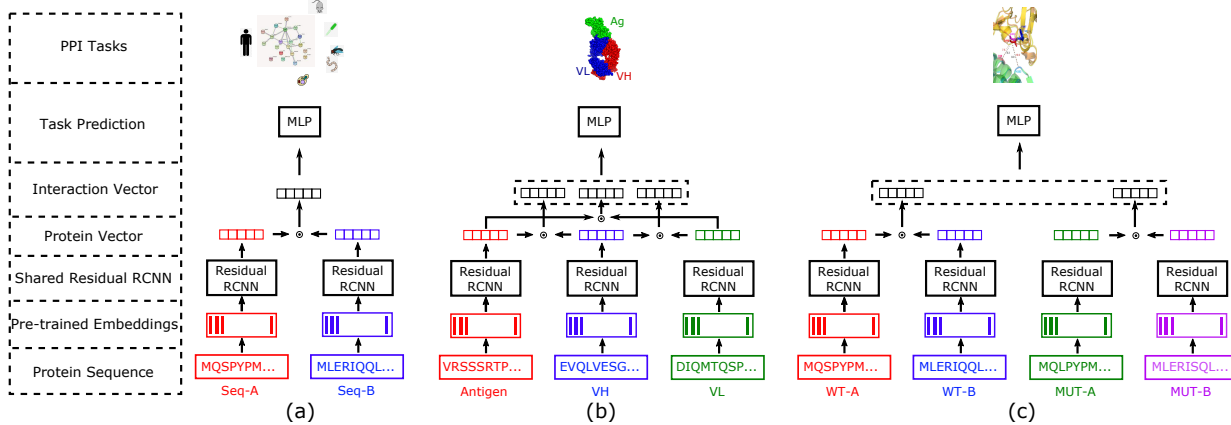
PPI Tasks

Task Prediction

Interaction Vector

Protein Vector

Shared Residual RCNN

Pre-trained Embeddings

Protein Sequence

MLP

Residual RCNN

Residual RCNN

MQSPYPM...

MLERIQQL...

Seq-A

Seq-B

(a)

Ag

VL

VH

MLP

Residual RCNN

Residual RCNN

Residual RCNN

VRSSSRTP...

EVQLVESG...

DIQMTQSP...

Antigen

VH

VL

(b)

MLP

Residual RCNN

Residual RCNN

Residual RCNN

Residual RCNN

MQSPYPM...

MLERIQQL...

MQLPYPM...

MLERISQL...

WT-A

WT-B

MUT-A

MUT-B

(c)